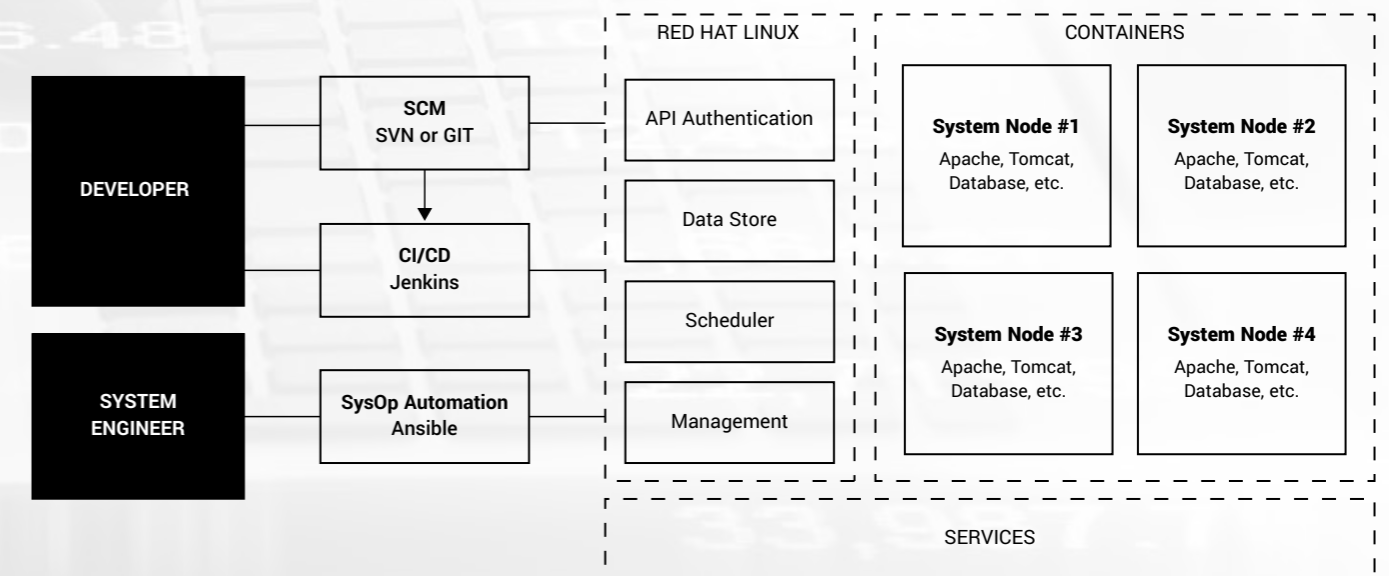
DEVELOPER

SYSTEM ENGINEER

SCM
SVN or GIT

CI/CD
Jenkins

SysOp Automation
Ansible

RED HAT LINUX

API Authentication

Data Store

Scheduler

Management

CONTAINERS

System Node #1
Apache, Tomcat, Database, etc.

System Node #2
Apache, Tomcat, Database, etc.

System Node #3
Apache, Tomcat, Database, etc.

System Node #4
Apache, Tomcat, Database, etc.

SERVICES